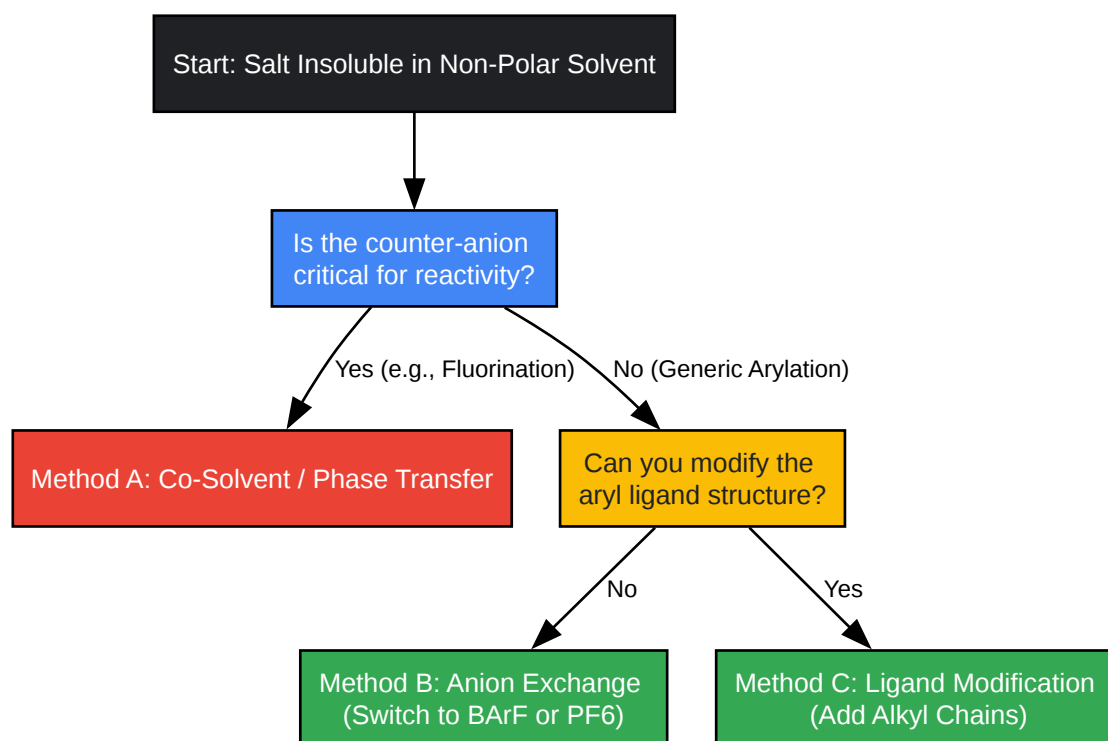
Start: Salt Insoluble in Non-Polar Solvent

Is the counter-anion critical for reactivity?

Yes (e.g., Fluorination)

No (Generic Arylation)

Method A: Co-Solvent / Phase Transfer

Can you modify the aryl ligand structure?

No

Yes

Method B: Anion Exchange (Switch to BArF or PF6)

Method C: Ligand Modification (Add Alkyl Chains)